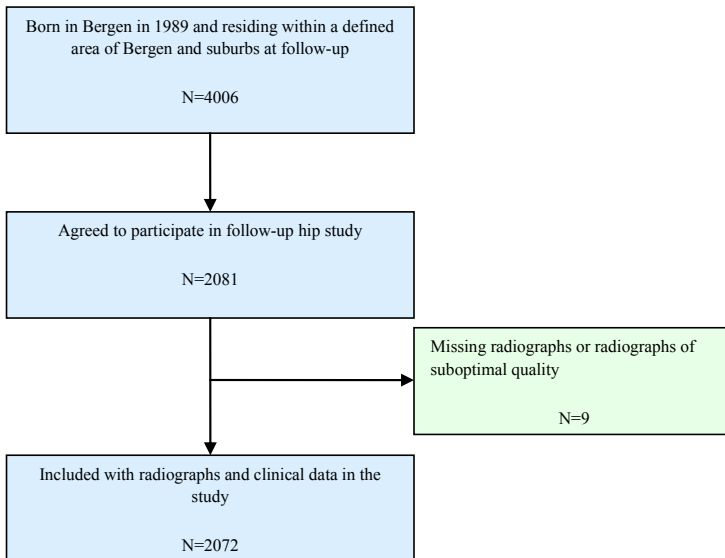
Born in Bergen in 1989 and residing within a defined area of Bergen and suburbs at follow-up

N=4006

Agreed to participate in follow-up hip study

N=2081

Missing radiographs or radiographs of suboptimal quality

N=9

Included with radiographs and clinical data in the study

N=2072